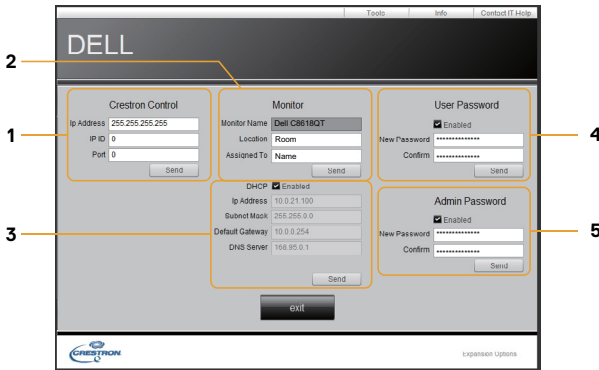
Tools | Info | Contact IT Help

DELL

2

1

Crestron Control

Ip Address 255.255.255.255

IP ID 0

Port 0

Send

Monitor

Monitor Name Dell C8618QT

Location Room

Assigned To Name

Send

User Password

Enabled

New Password ***************

Confirm ***************

Send

4

3

DHCP Enabled

Ip Address 10.0.21.100

Subnet Mask 255.255.0.0

Default Gateway 10.0.0.254

DNS Server 168.95.0.1

Send

Admin Password

Enabled

New Password ***************

Confirm ***************

Send

5

exit

CRESTRON

Expansion Options